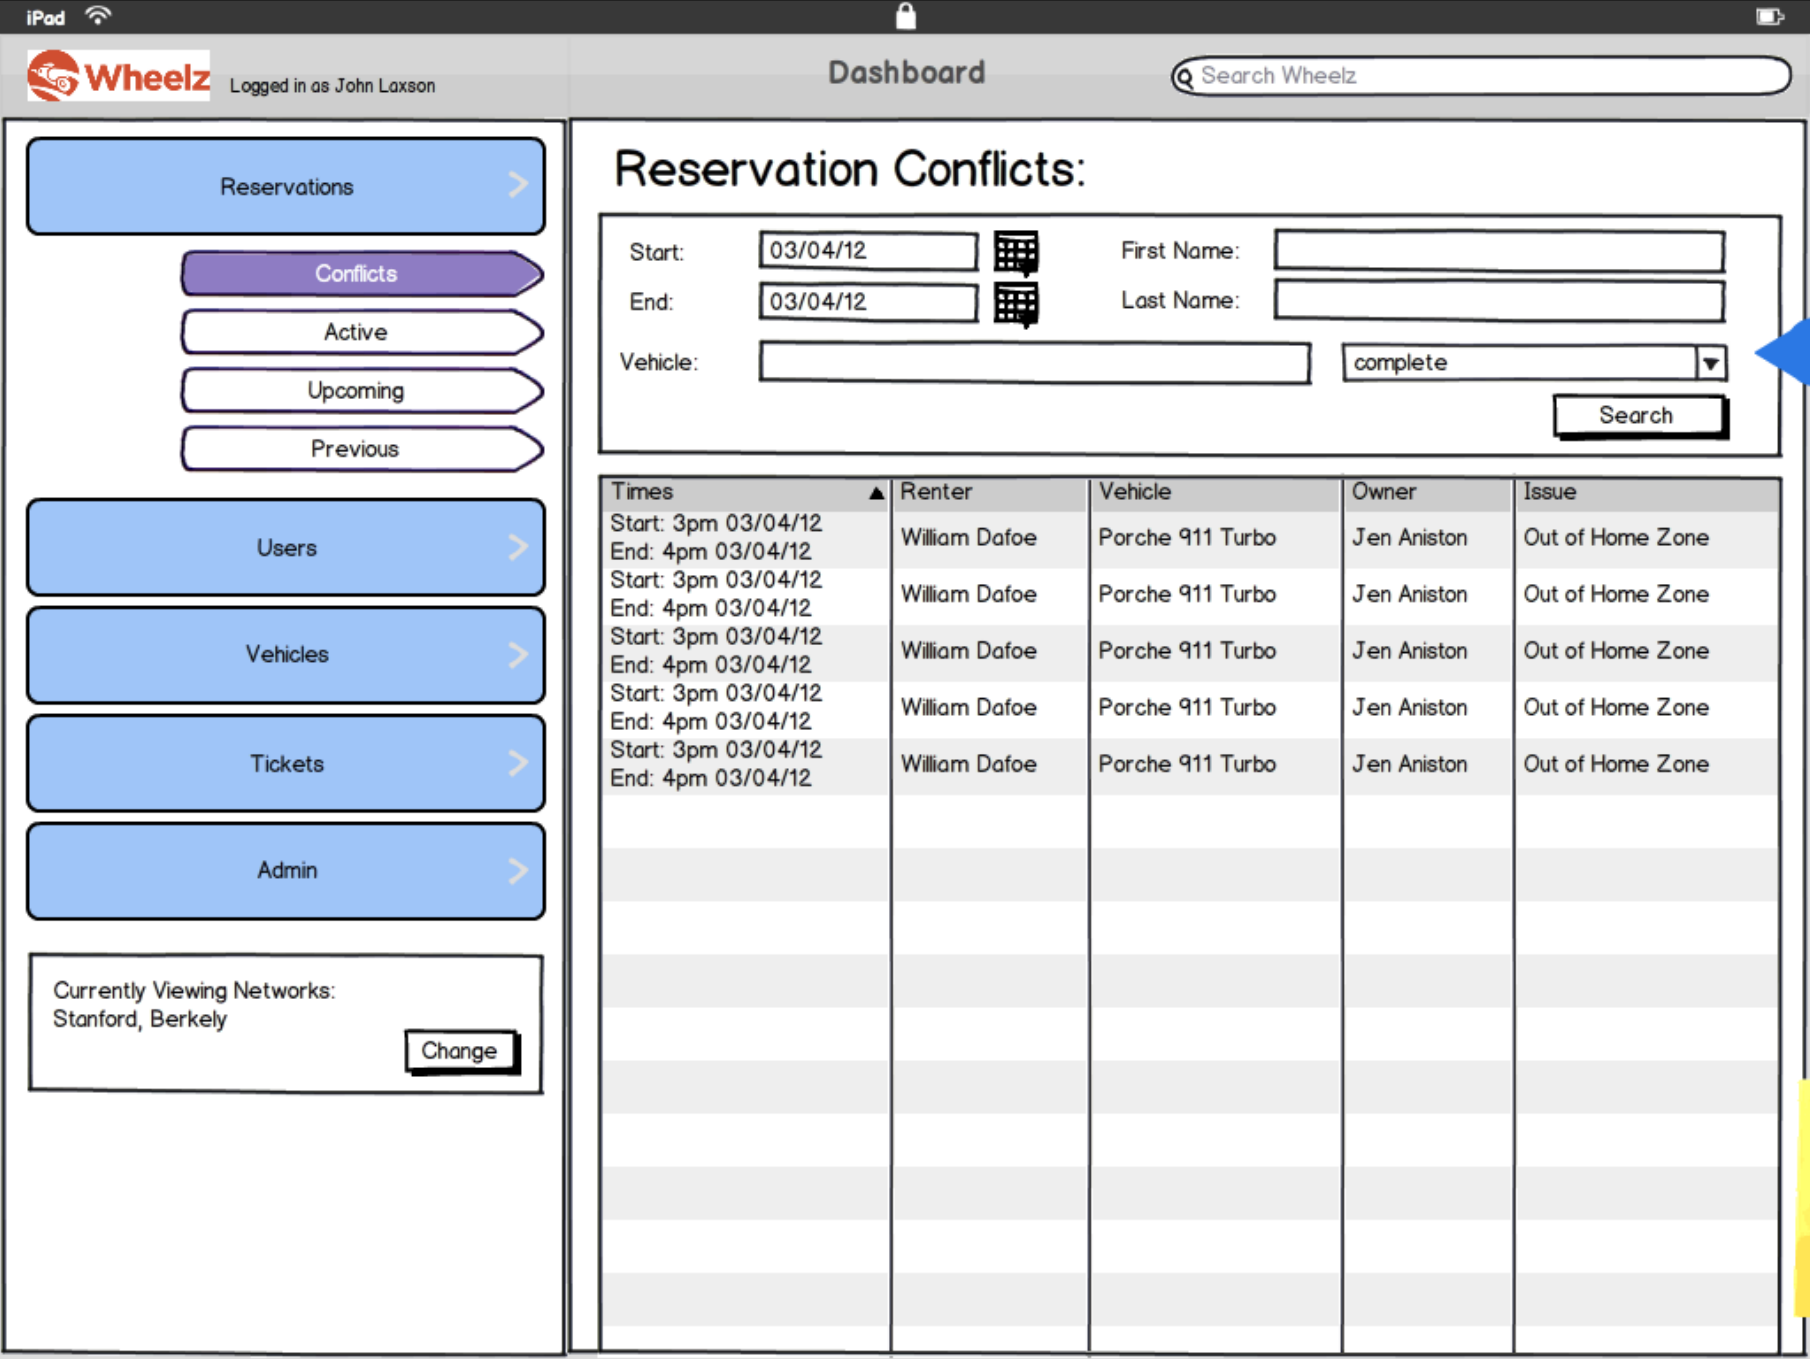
iPad

Wheelz Logged in as John Laxson

Dashboard

Search Wheelz

Reservations

Conflicts

Active

Upcoming

Previous

Users

Vehicles

Tickets

Admin

Currently Viewing Networks:
Stanford, Berkely

Change

Reservation Conflicts:

Start: 03/04/12

End: 03/04/12

First Name:

Last Name:

Vehicle:

complete

Search

| Times | Renter | Vehicle | Owner | Issue |
|---|---|---|---|---|
| Start: 3pm 03/04/12 End: 4pm 03/04/12 | William Dafoe | Porche 911 Turbo | Jen Aniston | Out of Home Zone |
| Start: 3pm 03/04/12 End: 4pm 03/04/12 | William Dafoe | Porche 911 Turbo | Jen Aniston | Out of Home Zone |
| Start: 3pm 03/04/12 End: 4pm 03/04/12 | William Dafoe | Porche 911 Turbo | Jen Aniston | Out of Home Zone |
| Start: 3pm 03/04/12 End: 4pm 03/04/12 | William Dafoe | Porche 911 Turbo | Jen Aniston | Out of Home Zone |
| Start: 3pm 03/04/12 End: 4pm 03/04/12 | William Dafoe | Porche 911 Turbo | Jen Aniston | Out of Home Zone |